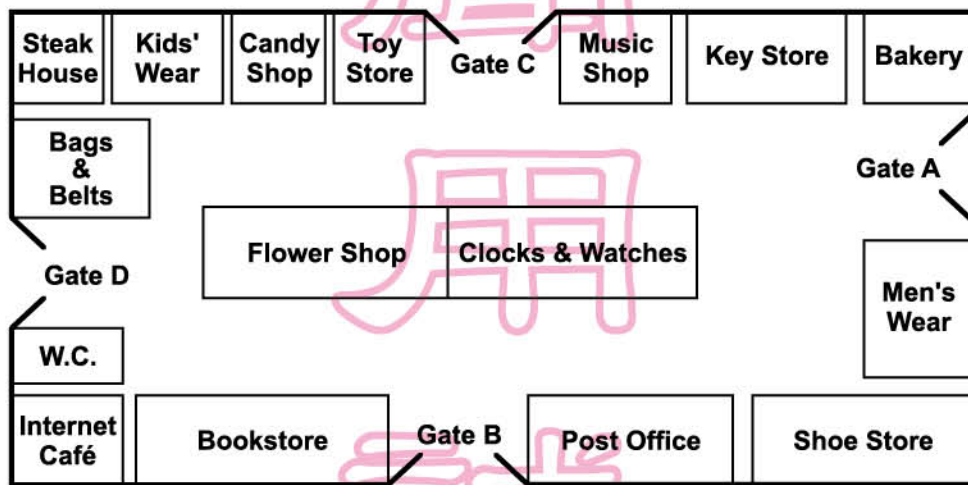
Steak House
Kids' Wear
Candy Shop
Toy Store
Gate C
Music Shop
Key Store
Bakery
Bags & Belts
Gate A
Flower Shop
Clocks & Watches
Gate D
Men's Wear
W.C.
Internet Café
Bookstore
Gate B
Post Office
Shoe Store